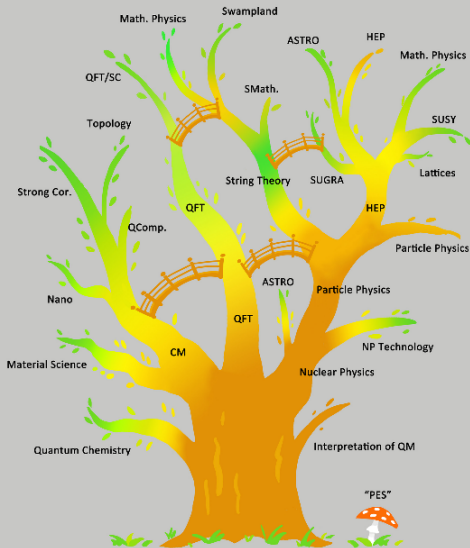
Math. Physics
Swampland
ASTRO
HEP
Math. Physics
QFT/SC
SMath.
SUSY
Topology
String Theory
SUGRA
Lattices
HEP
Strong Cor.
QFT
QComp.
Particle Physics
ASTRO
Particle Physics
Nano
QFT
CM
NP Technology
Material Science
Nuclear Physics
Interpretation of QM
Quantum Chemistry
"PES"